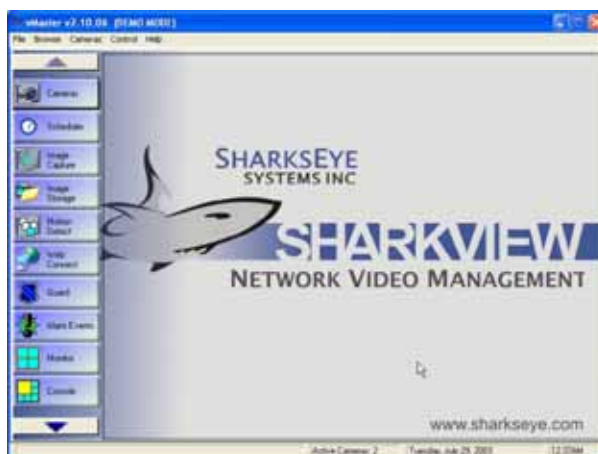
vMaster v2.10.06 [DEMO MODE]

File Browse Cameras Control Help

Cameras

Schedules

Image Capture

Image Storage

Motion Detect

Web Connect

Guard

Alarm Events

Monitor

Console

SHARKSEYE SYSTEMS INC

SHARKVIEW

NETWORK VIDEO MANAGEMENT

www.sharkseye.com

Active Cameras: 2

Tuesday, July 29, 2003

12:37AM